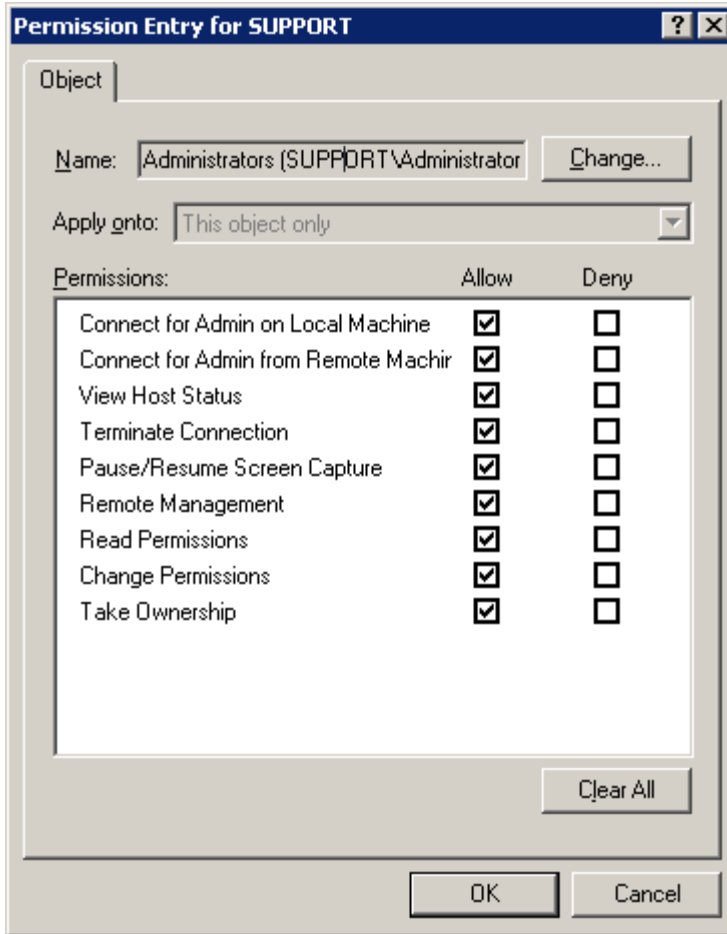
Permission Entry for SUPPORT

?

X

Object

Name: Administrators (SUPPORT\Administrator

Change...

Apply onto: This object only

Permissions:

| Permissions | Allow | Deny |
|---|---|---|
| Connect for Admin on Local Machine | ☑ | ☐ |
| Connect for Admin from Remote Machir | ☑ | ☐ |
| View Host Status | ☑ | ☐ |
| Terminate Connection | ☑ | ☐ |
| Pause/Resume Screen Capture | ☑ | ☐ |
| Remote Management | ☑ | ☐ |
| Read Permissions | ☑ | ☐ |
| Change Permissions | ☑ | ☐ |
| Take Ownership | ☑ | ☐ |

Clear All

OK

Cancel